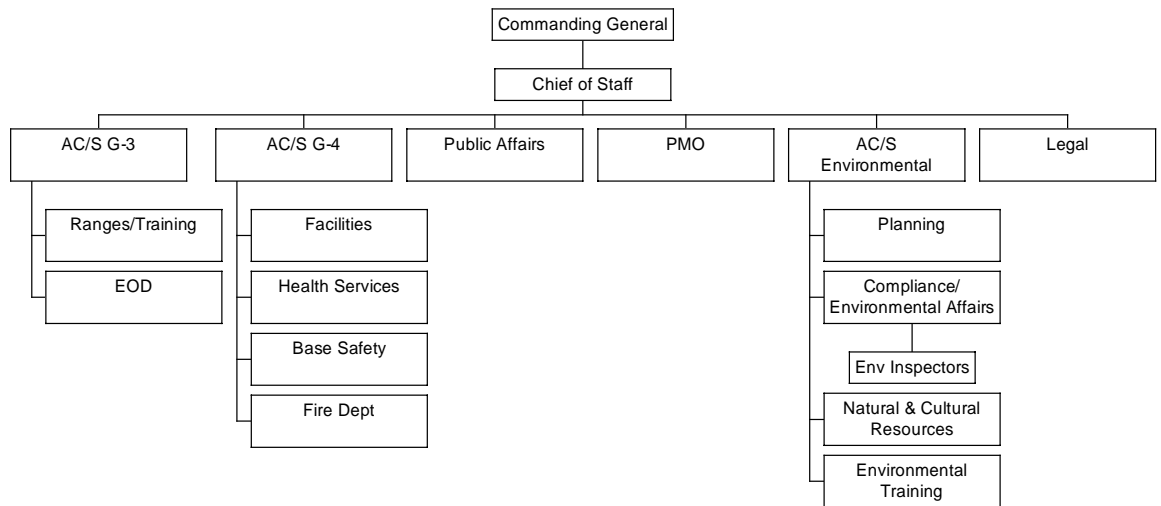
Commanding General

Chief of Staff

AC/S G-3

Ranges/Training

EOD

AC/S G-4

Facilities

Health Services

Base Safety

Fire Dept

Public Affairs

PMO

AC/S Environmental

Planning

Compliance/ Environmental Affairs

Env Inspectors

Natural & Cultural Resources

Environmental Training

Legal